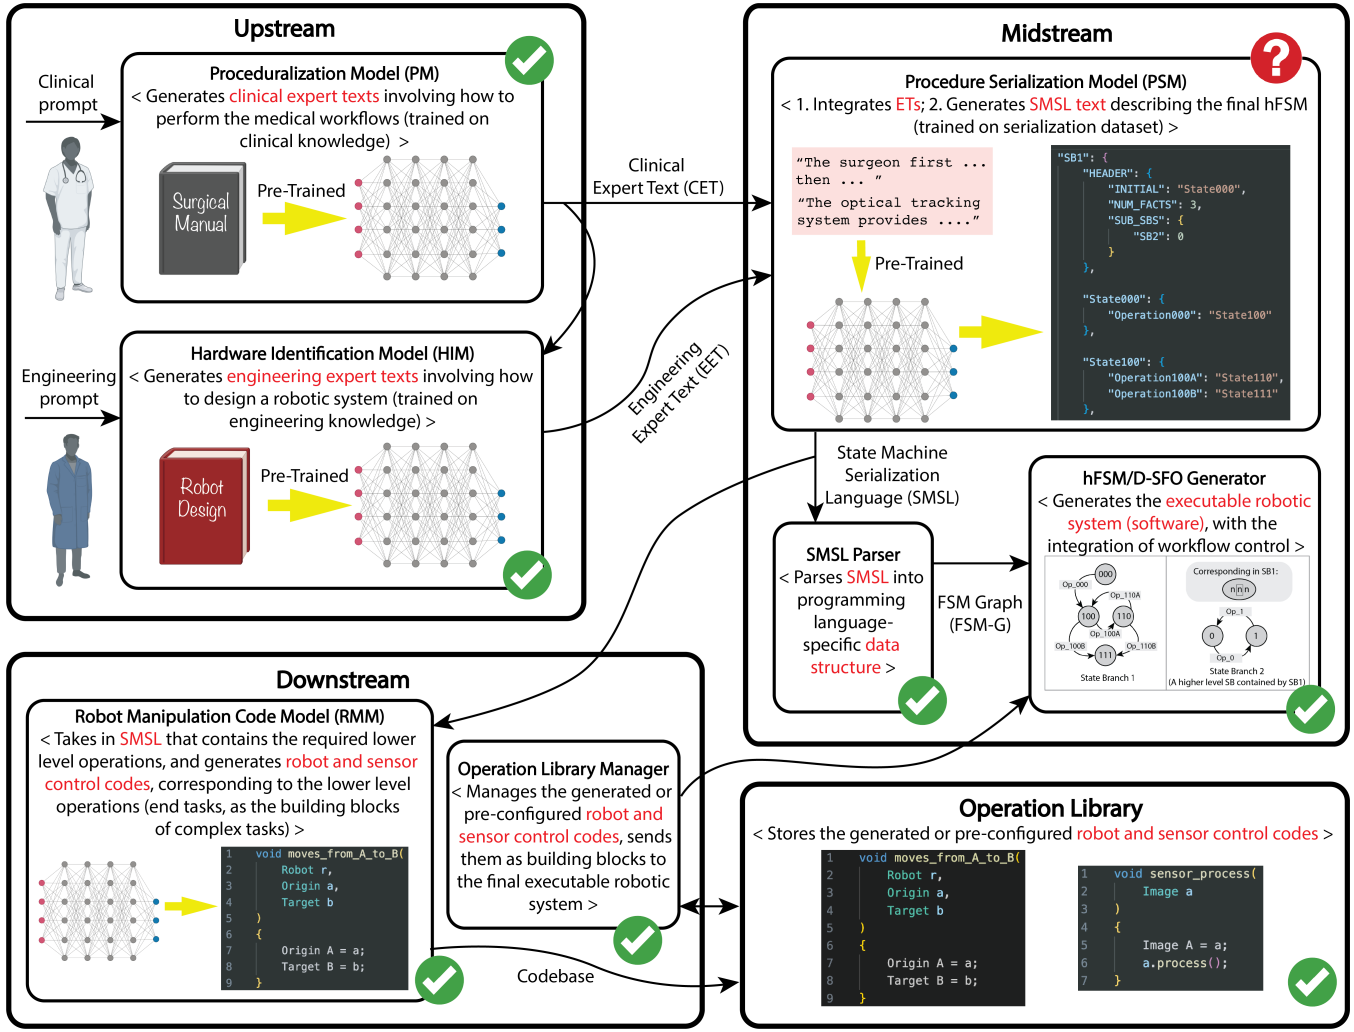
Upstream

Clinical prompt

Procedualization Model (PM)
< Generates clinical expert texts involving how to perform the medical workflows (trained on clinical knowledge) >

Surgical Manual

Pre-Trained

Clinical Expert Text (CET)

Engineering prompt

Hardware Identification Model (HIM)
< Generates engineering expert texts involving how to design a robotic system (trained on engineering knowledge) >

Robot Design

Pre-Trained

Engineering Expert Text (EET)

Midstream

Procedure Serialization Model (PSM)
< 1. Integrates ETs; 2. Generates SMSL text describing the final hFSM (trained on serialization dataset) >

"The surgeon first ... then ... "
"The optical tracking system provides ...."

Pre-Trained

"SB1": {
"HEADER": {
"INITIAL": "State000",
"NUM_FACTS": 3,
"SUB_SBS": {
"SB2": 0
}
},
"State000": {
"Operation000": "State100"
},
"State100": {
"Operation100A": "State110",
"Operation100B": "State111"
},

State Machine Serialization Language (SMSL)

SMSL Parser
< Parses SMSL into programming language-specific data structure >

FSM Graph (FSM-G)

hFSM/D-SFO Generator
< Generates the executable robotic system (software), with the integration of workflow control >

000
Op_000
Op_110A
100
110
Op_100A
Op_100B
111
Op_110B
State Branch 1

Corresponding in SB1:
n n n
Op_1
0
1
Op_0
State Branch 2
(A higher level SB contained by SB1)

Downstream

Robot Manipulation Code Model (RMM)
< Takes in SMSL that contains the required lower level operations, and generates robot and sensor control codes, corresponding to the lower level operations (end tasks, as the building blocks of complex tasks) >

1 void moves_from_A_to_B(
2 Robot r,
3 Origin a,
4 Target b
5 )
6 {
7 Origin A = a;
8 Target B = b;
9 }

Operation Library Manager
< Manages the generated or pre-configured robot and sensor control codes, sends them as building blocks to the final executable robotic system >

Codebase

Operation Library
< Stores the generated or pre-configured robot and sensor control codes >

1 void moves_from_A_to_B(
2 Robot r,
3 Origin a,
4 Target b
5 )
6 {
7 Origin A = a;
8 Target B = b;
9 }

1 void sensor_process(
2 Image a
3 )
4 {
5 Image A = a;
6 a.process();
7 }